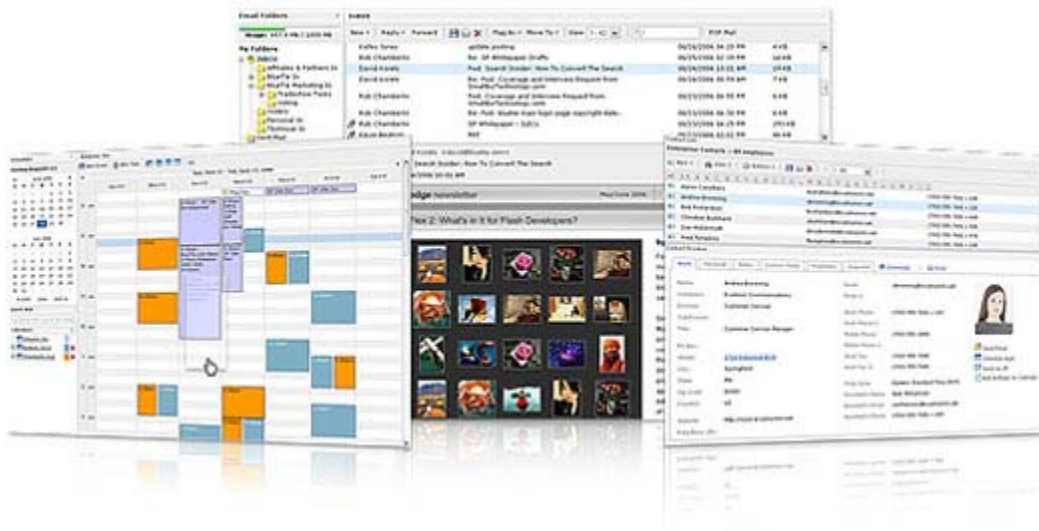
Email Folders

Usage: 417.6 Mb / 1000 Mb

My Folders

Inbox

Affiliates & Partners

Bluefin

Bluefin Marketing

Tradeshow Packs

Voting

Orders

Personal

Technical

Sent Mail

Inbox

New | Reply | Forward | Flag As | Move To | View

POP Mail

Kelley Jones | update posting | 06/26/2006 04:25 PM | 4 KB

Rob Chamberlin | Re: SP Whitepaper Drafts | 06/26/2006 02:19 PM | 18 KB

David Koretz | Fwd: Search Insider: How To Convert The Search | 06/26/2006 10:01 AM | 11 KB

David Koretz | Re: Fwd: Coverage and Interview Request from SmallBizTechnology.com | 06/25/2006 06:55 PM | 7 KB

Rob Chamberlin | Re: Fwd: Coverage and Interview Request from SmallBizTechnology.com | 06/25/2006 06:55 PM | 14 KB

Rob Chamberlin | Re: Fwd: bluefin login page copyright date | 06/23/2006 06:50 PM | 6 KB

Rob Chamberlin | SP Whitepaper - SUCCs | 06/23/2006 01:20 PM | 37 KB

Karen Bockrath | PDF | 06/23/2006 12:55 PM | 4 KB

Search Insider: How To Convert The Search

Edge newsletter

May/June 2006

Part 2: What's in it for Flash Developers?

Enterprise Contacts :: 84 Employees

Alane Carothers

Andrew Browning

Rob Robertson

Christine Burkhart

Dan McDonough

Fred Peterson

Andrew Browning

Customer Service Manager

Springfield

Download | Print

Send Mail

Schedule Appt

Send as IM

Add to Calendar